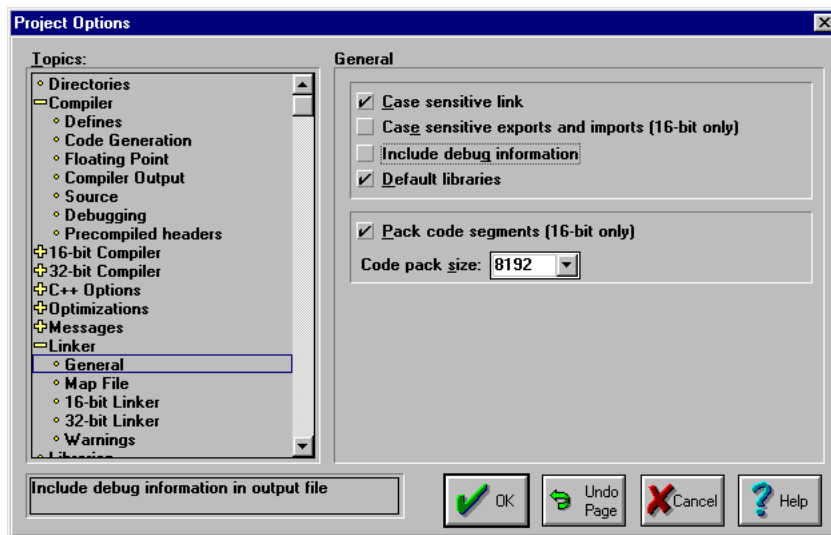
Project Options

Topics:
Directories
Compiler
Defines
Code Generation
Floating Point
Compiler Output
Source
Debugging
Precompiled headers
16-bit Compiler
32-bit Compiler
C++ Options
Optimizations
Messages
Linker
General
Map File
16-bit Linker
32-bit Linker
Warnings
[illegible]

General

Case sensitive link
Case sensitive exports and imports (16-bit only)
Include debug information
Default libraries

Pack code segments (16-bit only)
Code pack size: 8192

Include debug information in output file

OK
Undo Page
Cancel
Help